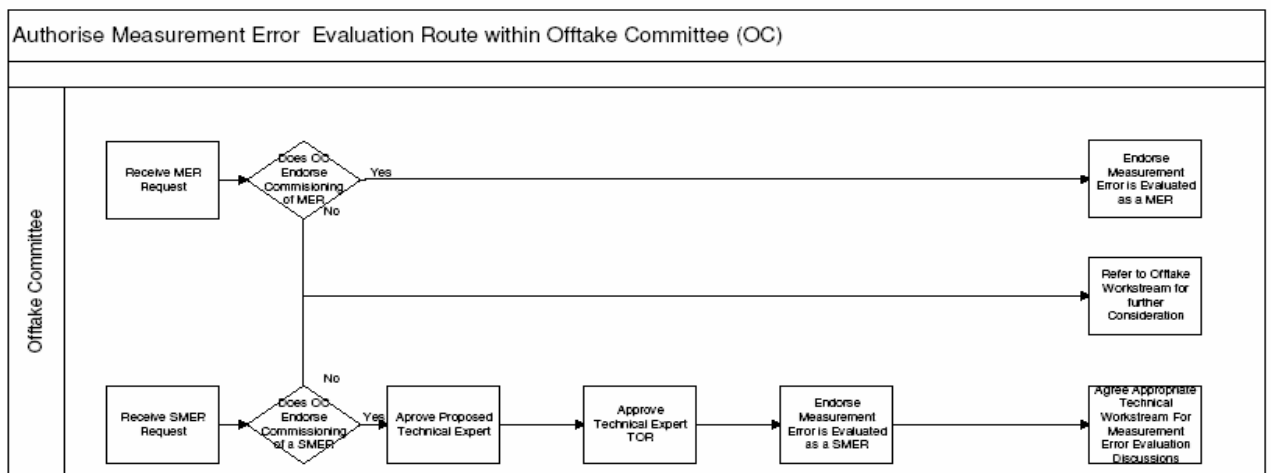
Authorise Measurement Error Evaluation Route within Offtake Committee (OC)

Offtake Committee

Receive MER Request

Does OC Endorse Commisioning of MER

Yes

No

Endorse Measurement Error is Evaluated as a MER

Refer to Offtake Workstream for further Consideration

No

Receive SMER Request

Does OC Endorse Commissioning of a SMER

Yes

Aprove Proposed Technical Expert

Approve Technical Expert TOR

Endorse Measurement Error is Evaluated as a SMER

Agree Appropriate Technical Workstream For Measurement Error Evaluation Discussions